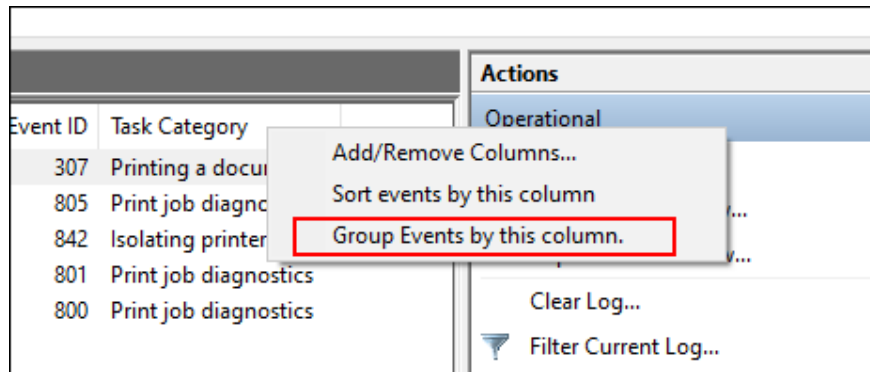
Actions

Operational

Event ID | Task Category
307 Printing a docu
805 Print job diagno
842 Isolating printer
801 Print job diagnostics
800 Print job diagnostics

Add/Remove Columns...
Sort events by this column
Group Events by this column.

w...
w...

Clear Log...
Filter Current Log...